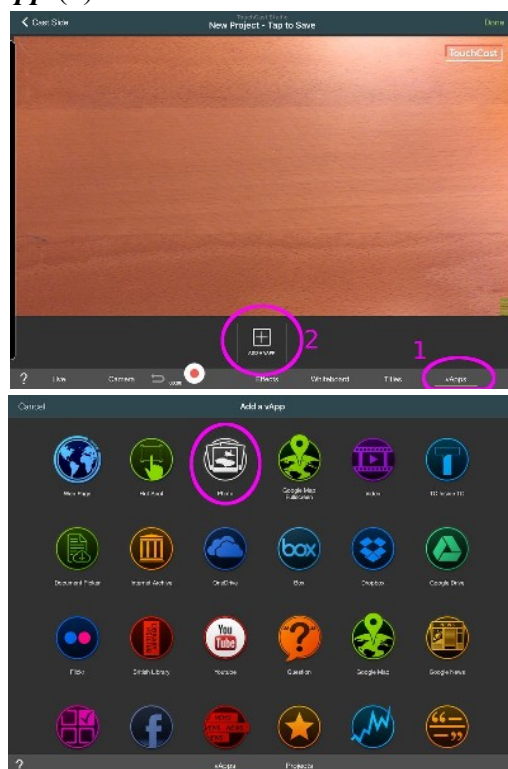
Cast Slide
TouchCast Studio
New Project - Tap to Save
Done
TouchCast
Add a vApp
2
1
?
Live
Camera
Undo
Effects
Whiteboard
Titles
vApps

Cancel
Add a vApp
Web Page
Hot Spot
Photo
Google Map Fullscreen
Video
TC Inside TC
Document Picker
Internet Archive
OneDrive
box
Box
Dropbox
Google Drive
Flickr
British Library
You Tube
Youtube
Question
Google Map
Google News
?
vApps
Projects